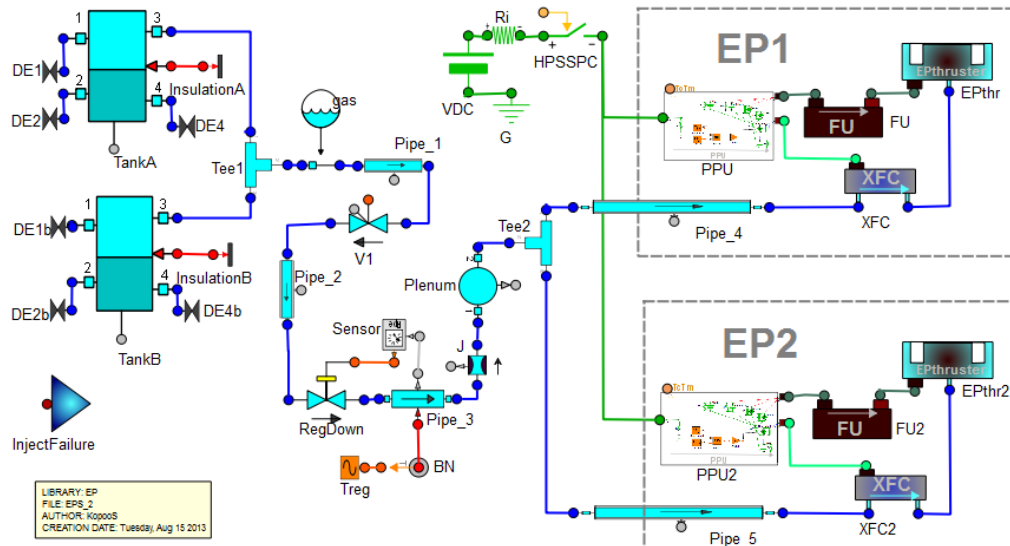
1
3
DE1
2
4
InsulationA
DE2
DE4
TankA
gas
Tee1
Pipe_1
V1
Pipe_2
1
3
DE1b
2
4
InsulationB
DE2b
DE4b
TankB
Ri
+ -
HPSSPC
+ -
VDC
G
EP1
EPthruster
EPthr
PPU
FU
FU
PPU
XFC
XFC
Tee2
Pipe_4
Plenum
Sensor
J
RegDown
Pipe_3
BN
Treg
InjectFailure
EP2
EPthruster
EPthr2
PPU
FU
FU2
PPU2
XFC
XFC2
Pipe_5
LIBRARY: EP
FILE: EPS_2
AUTHOR: KopooS
CREATION DATE: Tuesday, Aug 15 2013